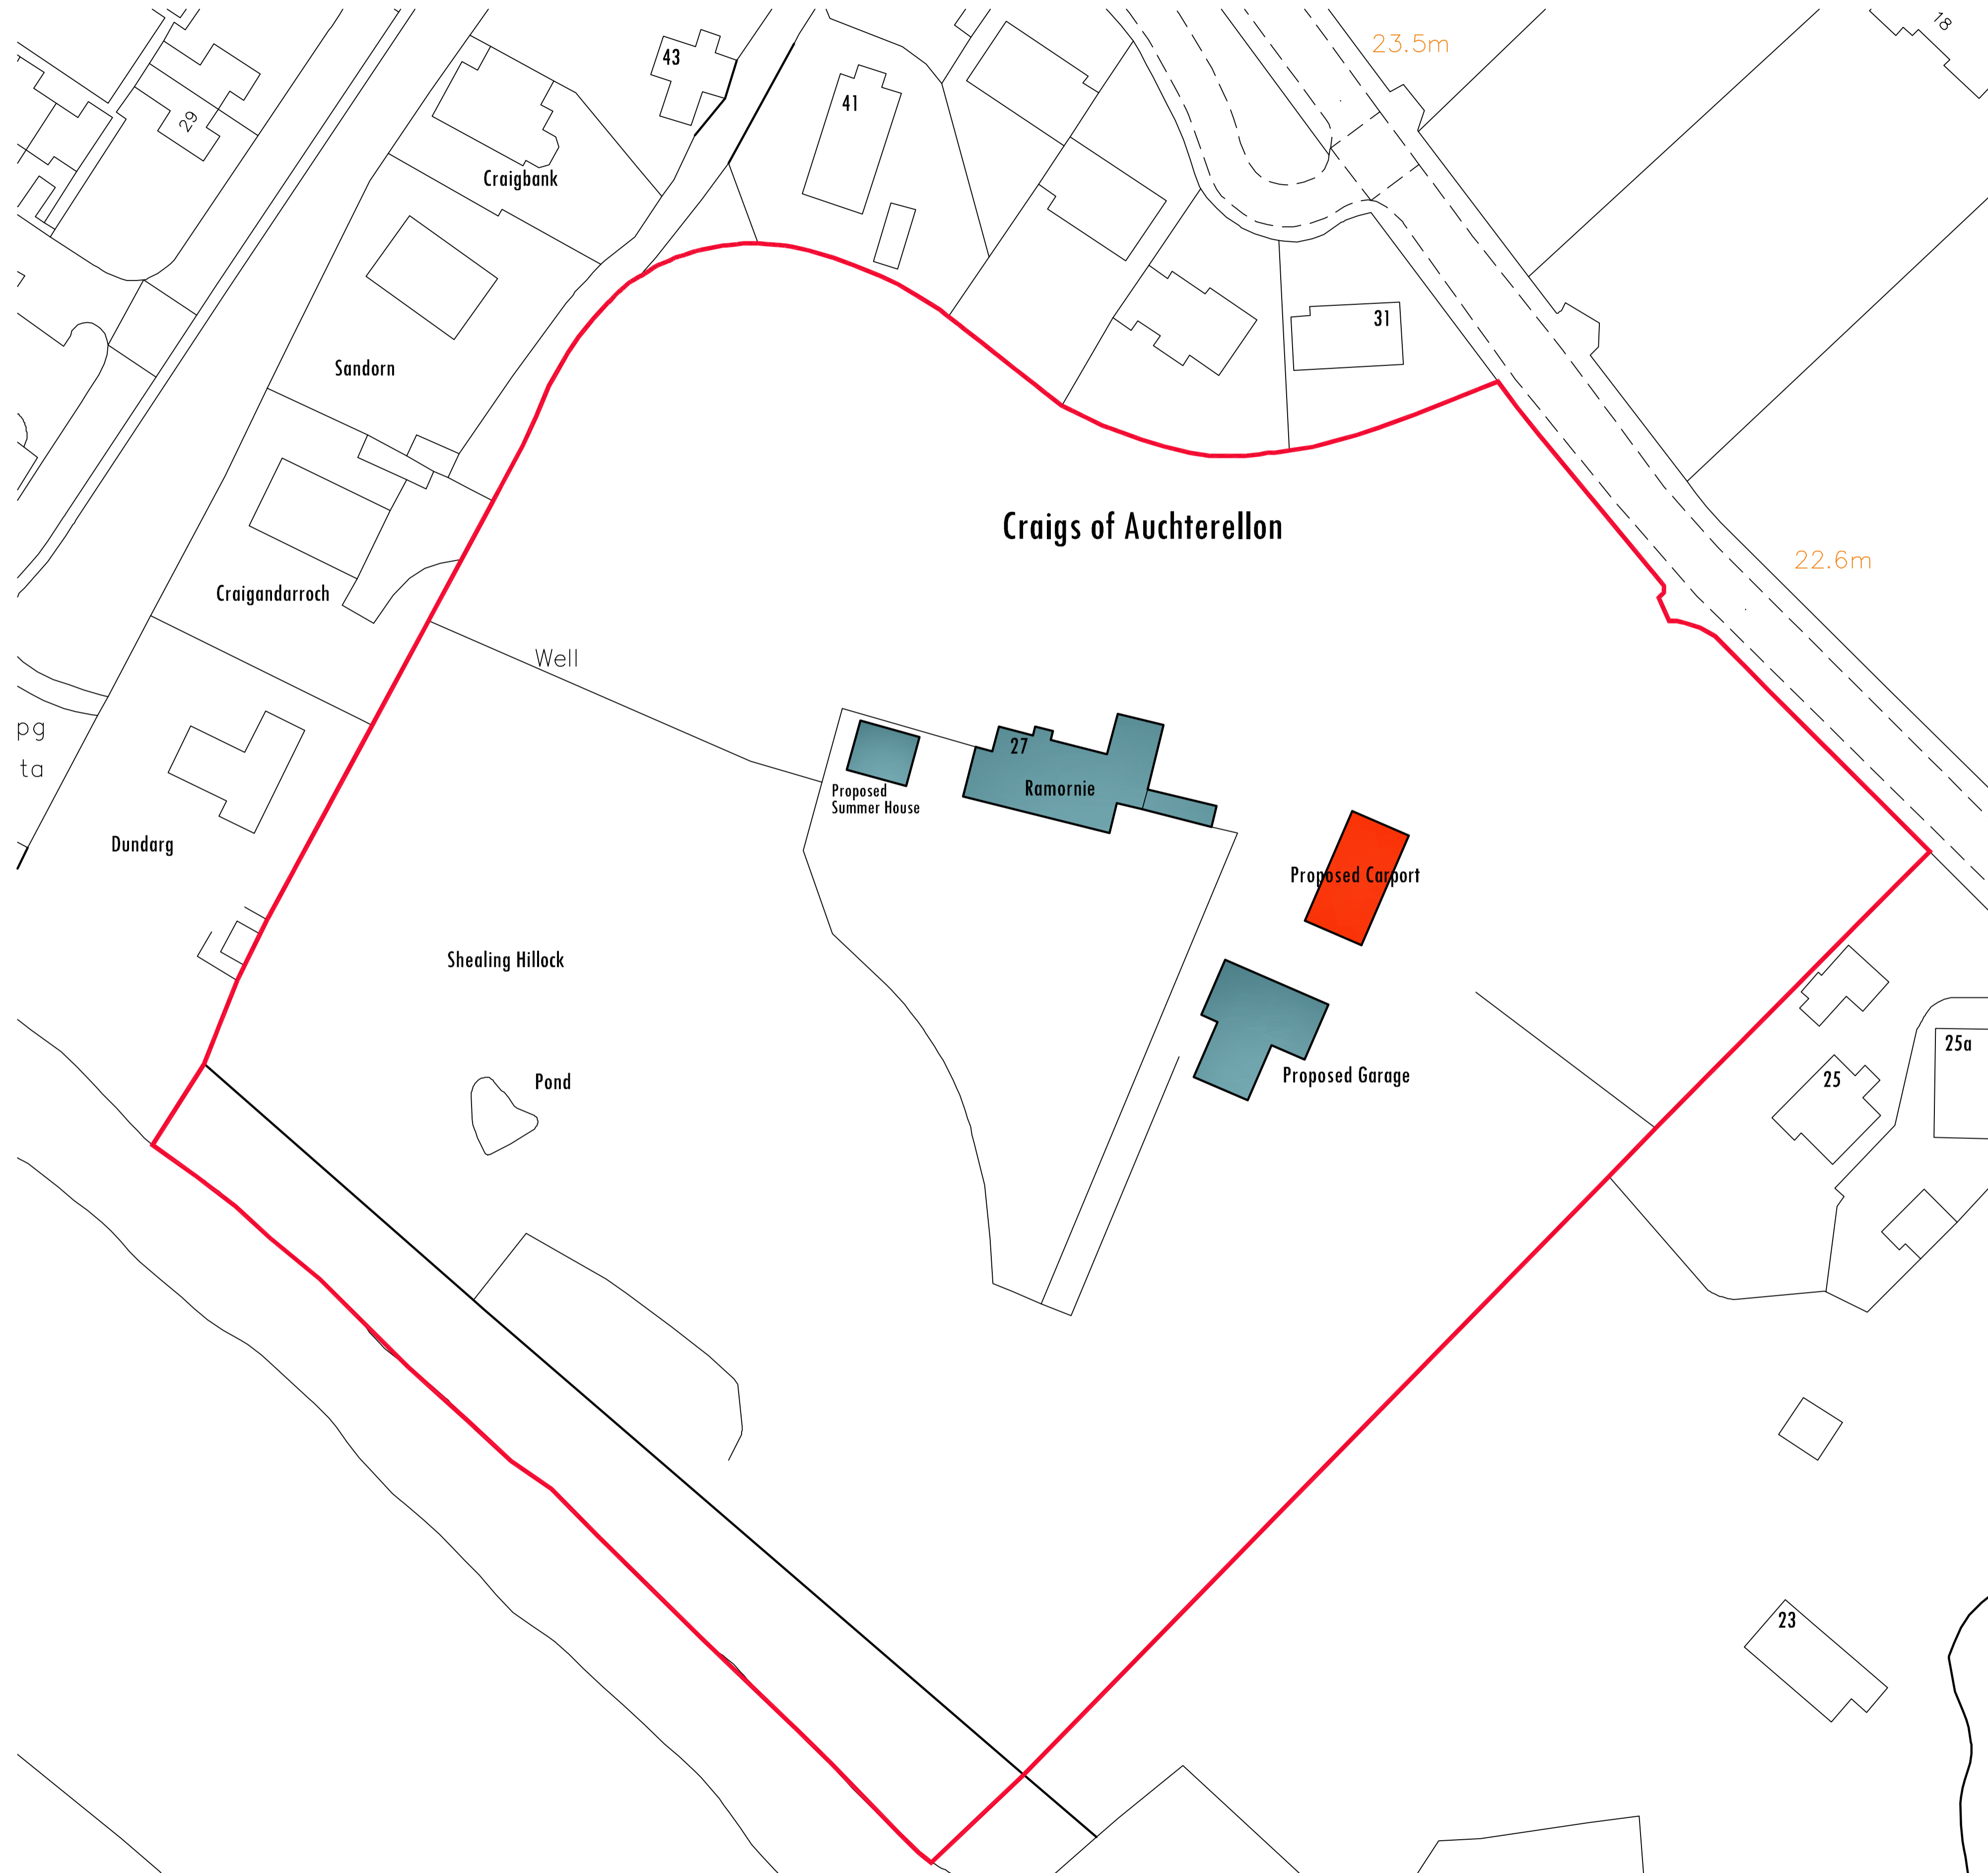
43
29
41
23.5m
18
Craigbank
Sandorn
31
Craigs of Auchterellon
Craigandarroch
22.6m
Well
pg
ta
27
Ramornie
Proposed Summer House
Dundarg
Proposed Carport
Shealing Hillock
25a
25
Proposed Garage
Pond
23